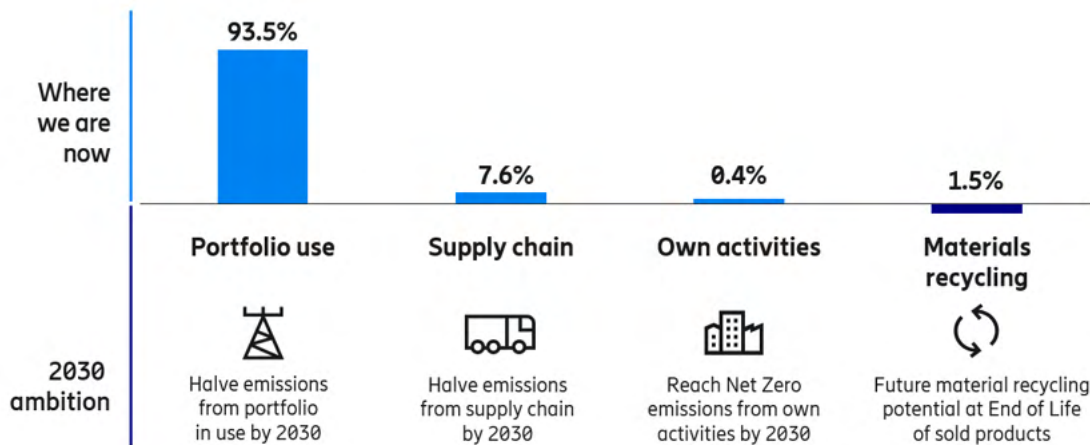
Where we are now

93.5%

7.6%

0.4%

1.5%

Portfolio use

Supply chain

Own activities

Materials recycling

2030 ambition

Halve emissions from portfolio in use by 2030

Halve emissions from supply chain by 2030

Reach Net Zero emissions from own activities by 2030

Future material recycling potential at End of Life of sold products